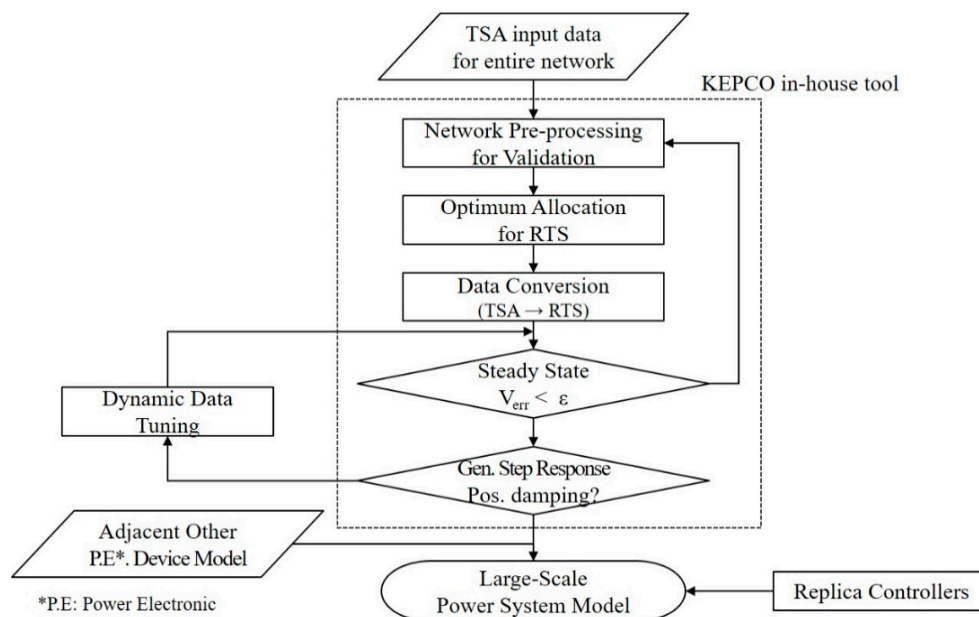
TSA input data for entire network

KEPCO in-house tool

Network Pre-processing for Validation

Optimum Allocation for RTS

Data Conversion (TSA → RTS)

Steady State $V_{err} < \varepsilon$

Dynamic Data Tuning

Gen. Step Response Pos. damping?

Adjacent Other P.E*. Device Model

Large-Scale Power System Model

Replica Controllers

*P.E: Power Electronic